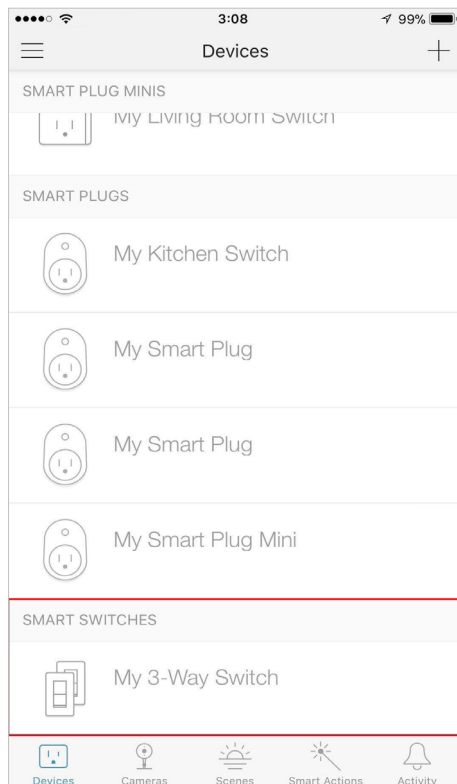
3:08

99%

Devices

+

SMART PLUG MINIS

My Living Room Switch

SMART PLUGS

My Kitchen Switch

My Smart Plug

My Smart Plug

My Smart Plug Mini

SMART SWITCHES

My 3-Way Switch

Devices

Cameras

Scenes

Smart Actions

Activity